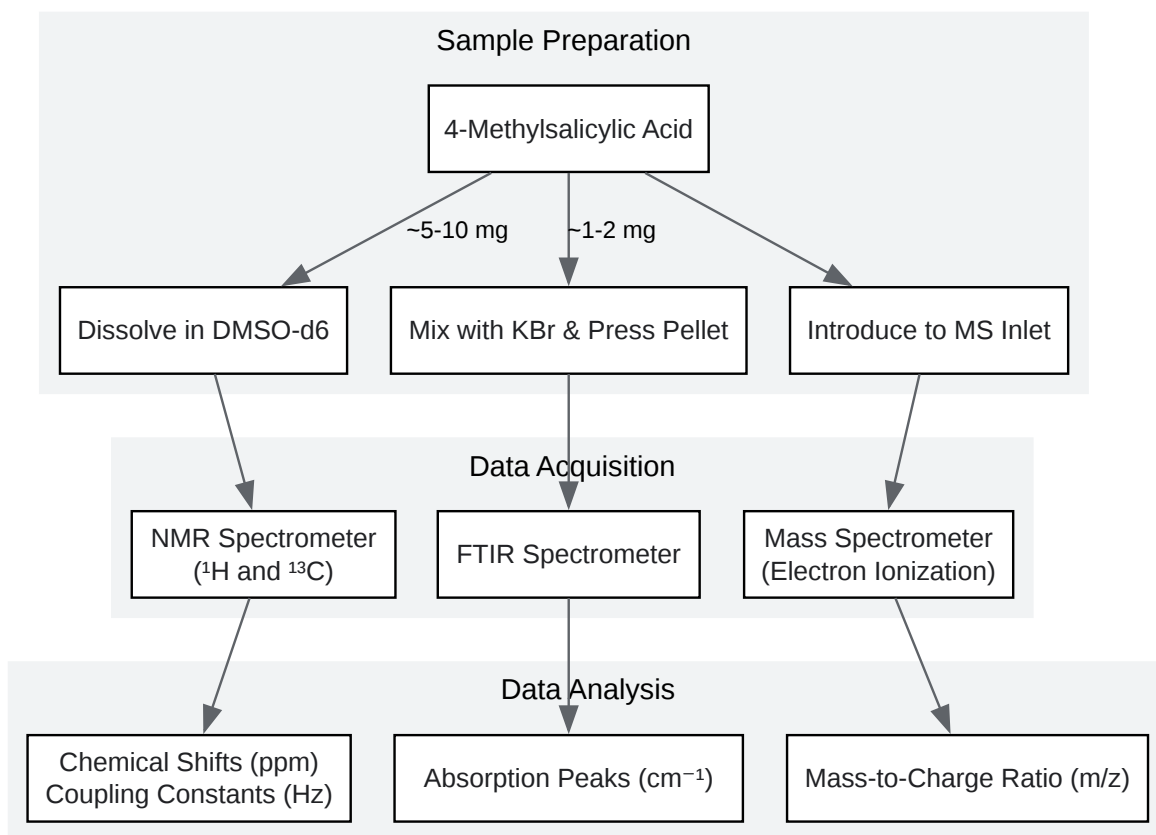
Sample Preparation

4-Methylsalicylic Acid

~5-10 mg

~1-2 mg

Dissolve in DMSO-d6

Mix with KBr & Press Pellet

Introduce to MS Inlet

Data Acquisition

NMR Spectrometer ($^{1}$H and $^{13}$C)

FTIR Spectrometer

Mass Spectrometer (Electron Ionization)

Data Analysis

Chemical Shifts (ppm) Coupling Constants (Hz)

Absorption Peaks (cm$^{-1}$)

Mass-to-Charge Ratio (m/z)